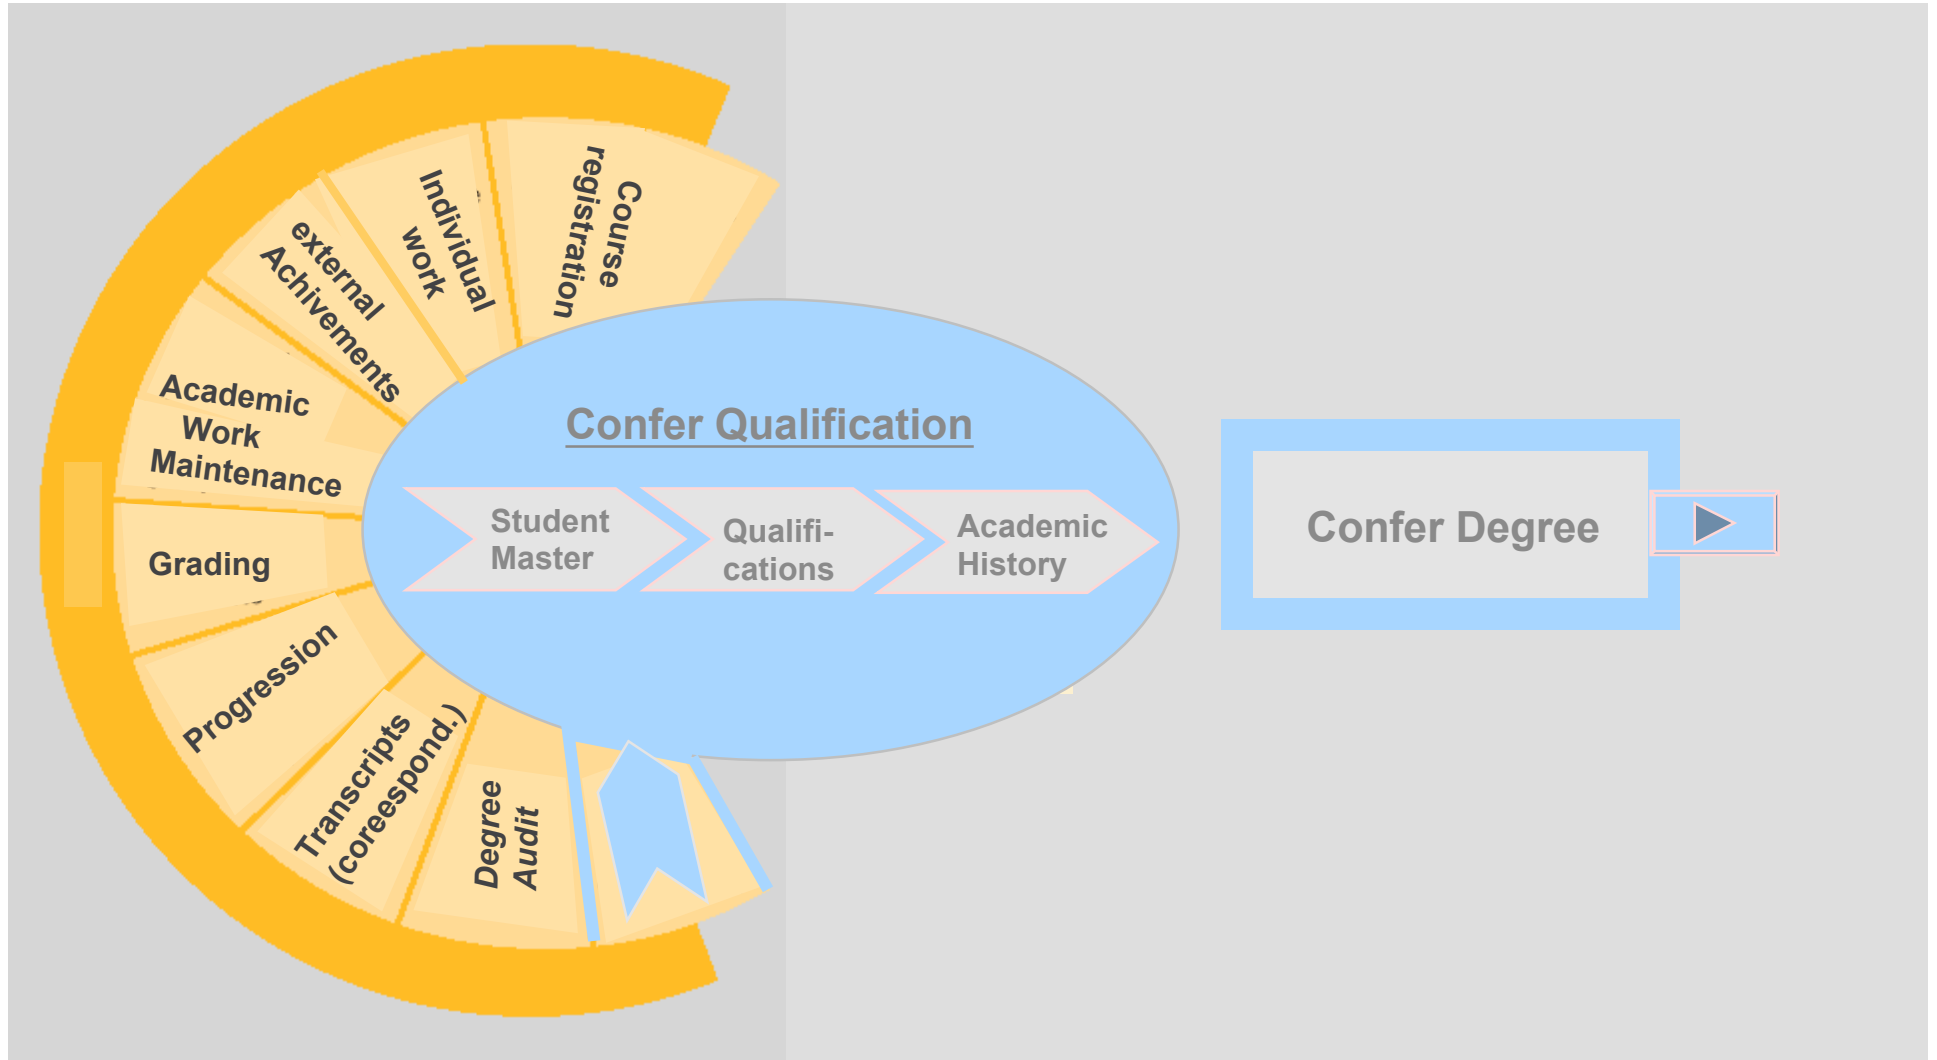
Course registration

Individual work

external Achivements

Academic Work Maintenance

Grading

Progression

Transcripts (coreespond.)

Degree Audit

Confer Qualification

Student Master

Qualifi-cations

Academic History

Confer Degree